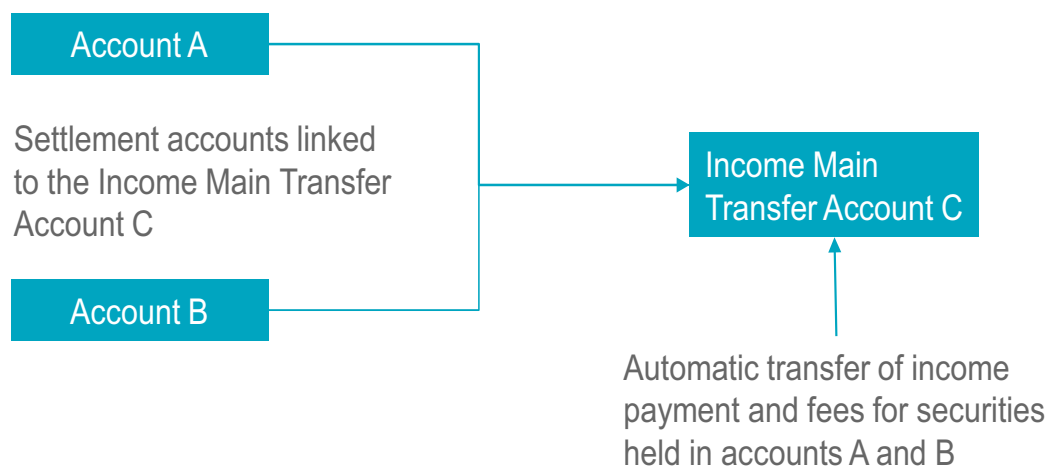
Account A

Settlement accounts linked to the Income Main Transfer Account C

Account B

Income Main Transfer Account C

Automatic transfer of income payment and fees for securities held in accounts A and B